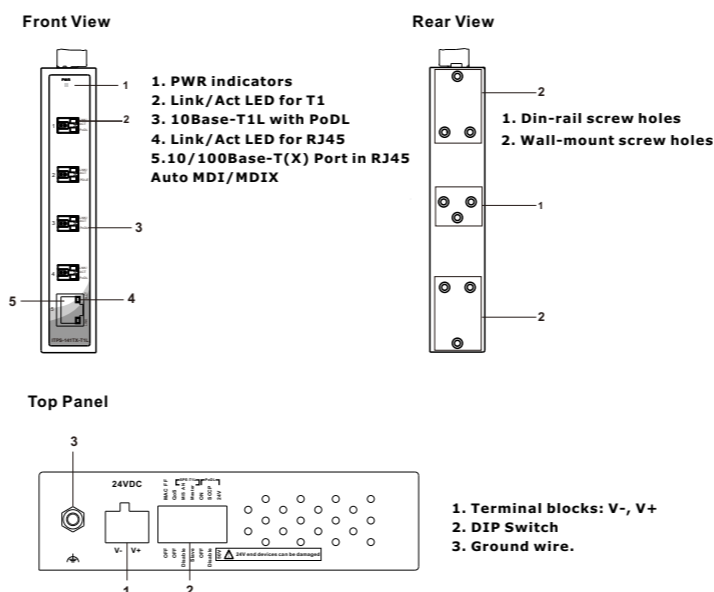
Front View

PWR

1

2

3

5

4

1. PWR indicators
2. Link/Act LED for T1
3. 10Base-T1L with PoDL
4. Link/Act LED for RJ45
5.10/100Base-T(X) Port in RJ45 Auto MDI/MDIX

Rear View

2

1

2

1. Din-rail screw holes
2. Wall-mount screw holes

Top Panel

3

24VDC

V- V+

1

2

1. Terminal blocks: V-, V+
2. DIP Switch
3. Ground wire.